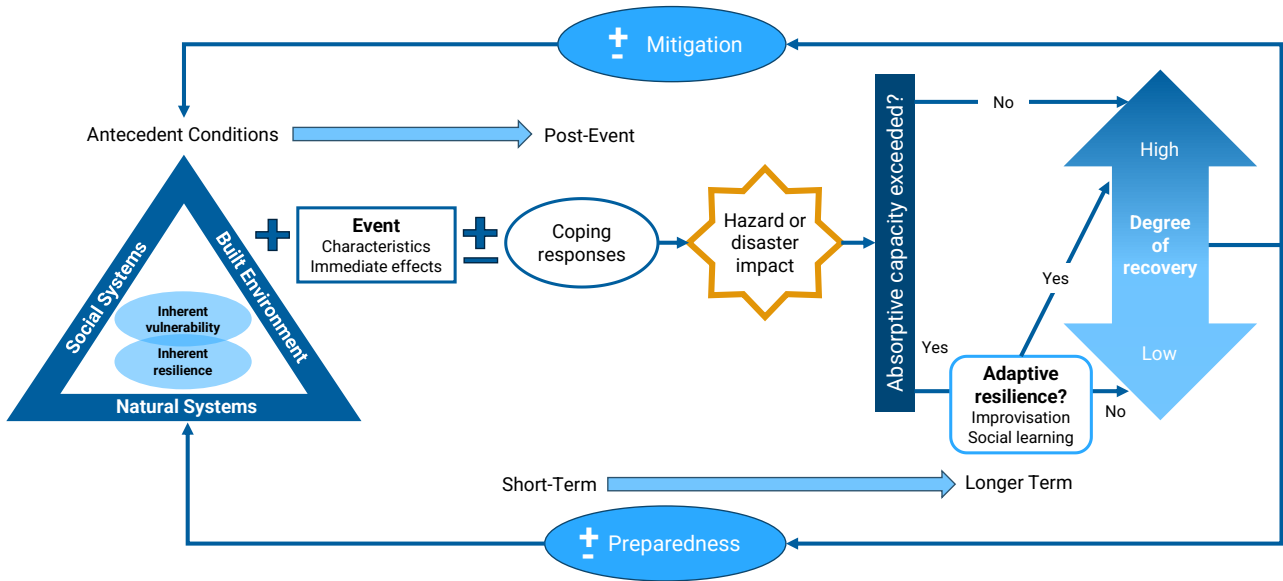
± Mitigation

Antecedent Conditions

Post-Event

Social Systems

Built Environment

Inherent vulnerability

Inherent resilience

Natural Systems

+

Event
Characteristics
Immediate effects

±

Coping responses

Hazard or disaster impact

Absorptive capacity exceeded?

No

Yes

Adaptive resilience?
Improvisation
Social learning

Yes

No

High

Degree of recovery

Low

Short-Term

Longer Term

± Preparedness